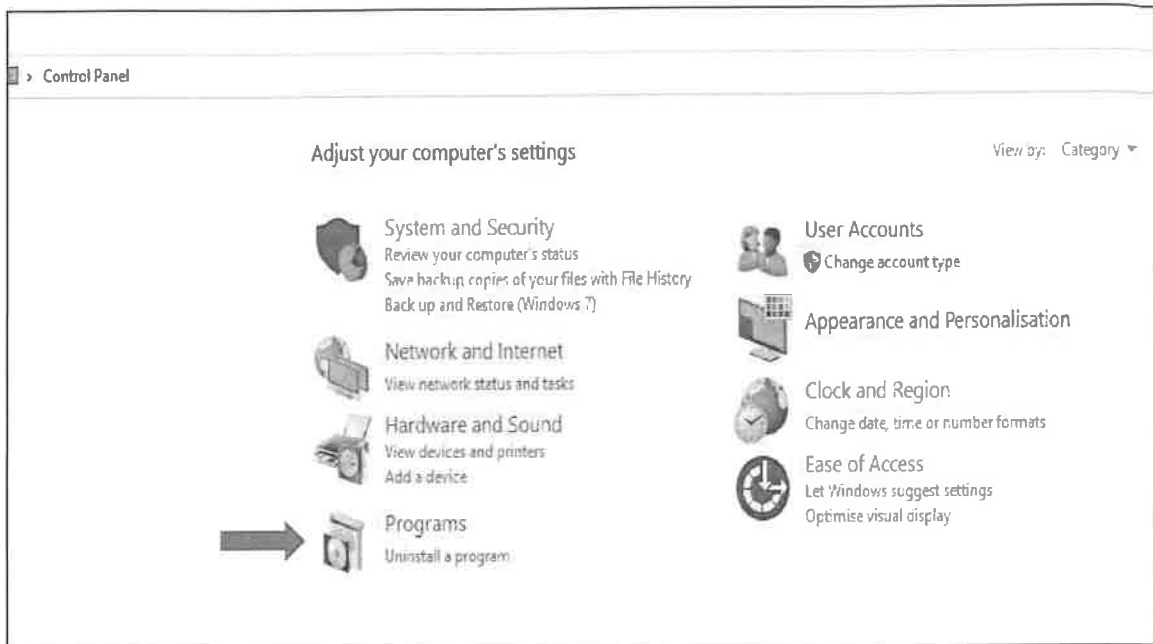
› Control Panel

Adjust your computer's settings

View by: Category ▾

System and Security
Review your computer's status
Save backup copies of your files with File History
Back up and Restore (Windows 7)

Network and Internet
View network status and tasks

Hardware and Sound
View devices and printers
Add a device

Programs
Uninstall a program

User Accounts
Change account type

Appearance and Personalisation

Clock and Region
Change date, time or number formats

Ease of Access
Let Windows suggest settings
Optimise visual display